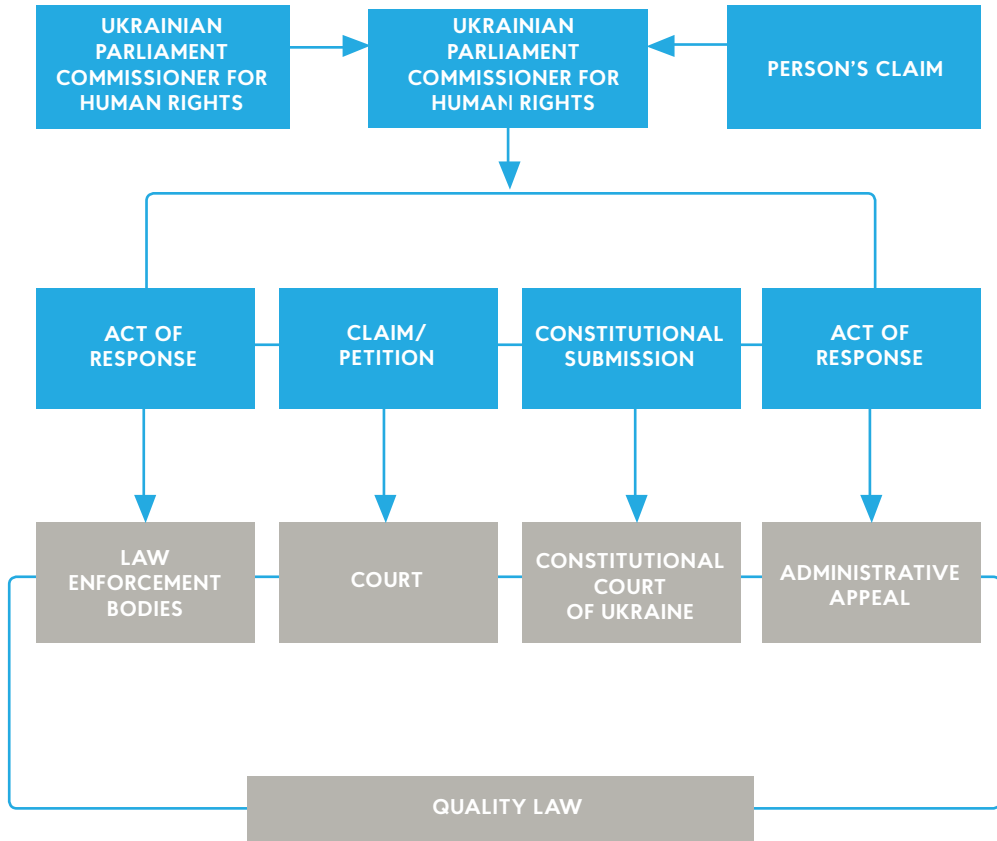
UKRAINIAN PARLIAMENT COMMISSIONER FOR HUMAN RIGHTS

UKRAINIAN PARLIAMENT COMMISSIONER FOR HUMAN RIGHTS

PERSON'S CLAIM

ACT OF RESPONSE

CLAIM/ PETITION

CONSTITUTIONAL SUBMISSION

ACT OF RESPONSE

LAW ENFORCEMENT BODIES

COURT

CONSTITUTIONAL COURT OF UKRAINE

ADMINISTRATIVE APPEAL

QUALITY LAW